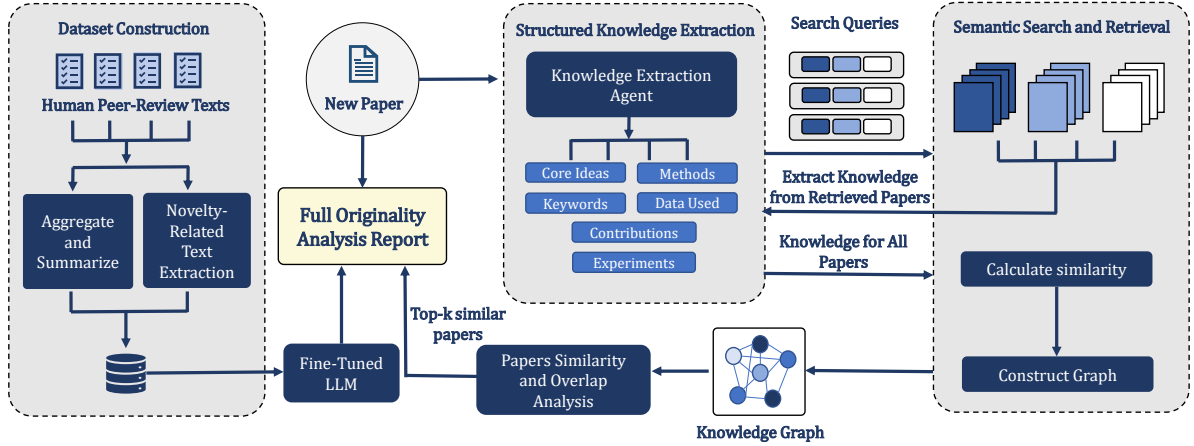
Dataset Construction

Human Peer-Review Texts

Aggregate and Summarize

Novelty-Related Text Extraction

New Paper

Full Originality Analysis Report

Fine-Tuned LLM

Top-k similar papers

Papers Similarity and Overlap Analysis

Structured Knowledge Extraction

Knowledge Extraction Agent

Core Ideas

Methods

Keywords

Data Used

Contributions

Experiments

Search Queries

Extract Knowledge from Retrieved Papers

Knowledge for All Papers

Knowledge Graph

Semantic Search and Retrieval

Calculate similarity

Construct Graph